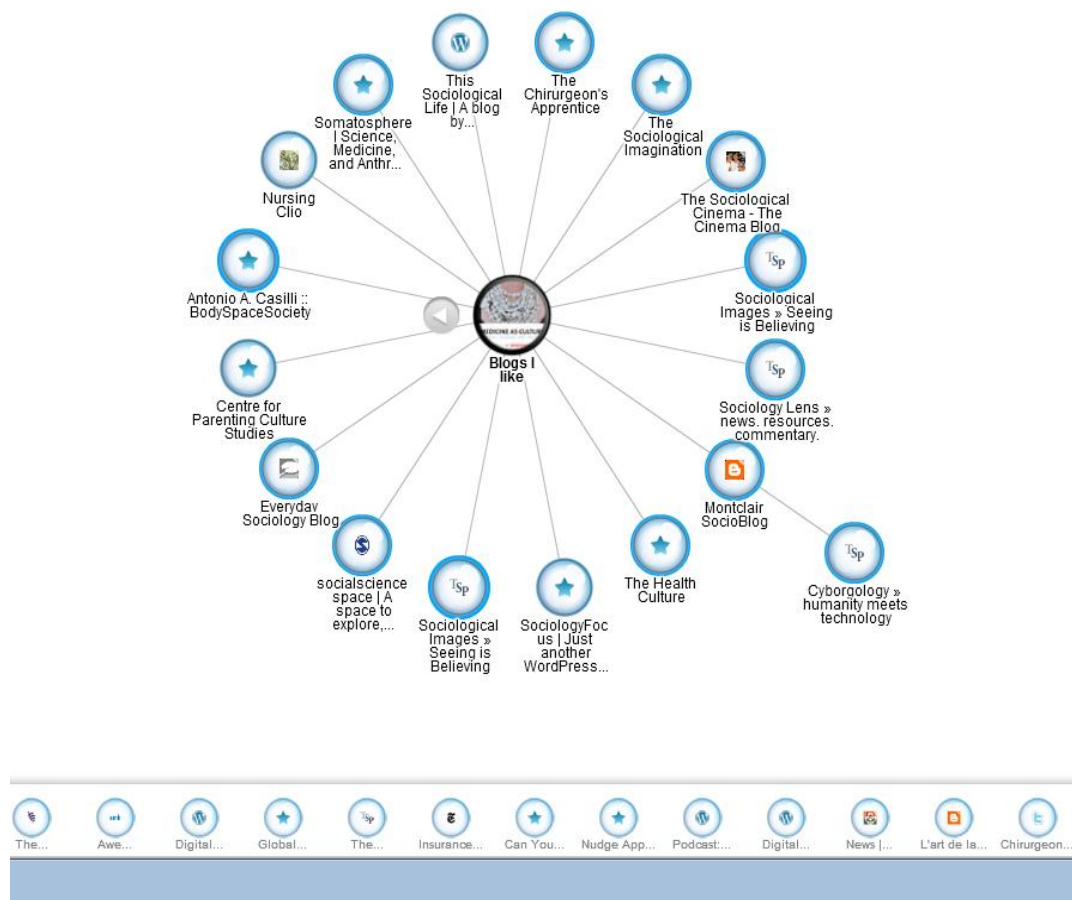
This Sociological Life | A blog by...

The Chirurgeon's Apprentice

Somatosphere | Science, Medicine, and Anthr...

The Sociological Imagination

Nursing Clio

The Sociological Cinema - The Cinema Blog

Antonio A. Casilli :: BodySpaceSociety

TSp

Sociological Images » Seeing is Believing

MEDICINE AS CULTURE

Blogs I like

Centre for Parenting Culture Studies

TSp

Sociology Lens » news. resources. commentary.

Everyday Sociology Blog

Montclair SocioBlog

socialscience space | A space to explore,...

TSp

Sociological Images » Seeing is Believing

SociologyFocus | Just another WordPress...

The Health Culture

TSp

Cyborgology » humanity meets technology

The... Awe... Digital... Global... The... Insurance... Can You... Nudge App... Podcast:... Digital... News |... L'art de la... Chirurgeon...